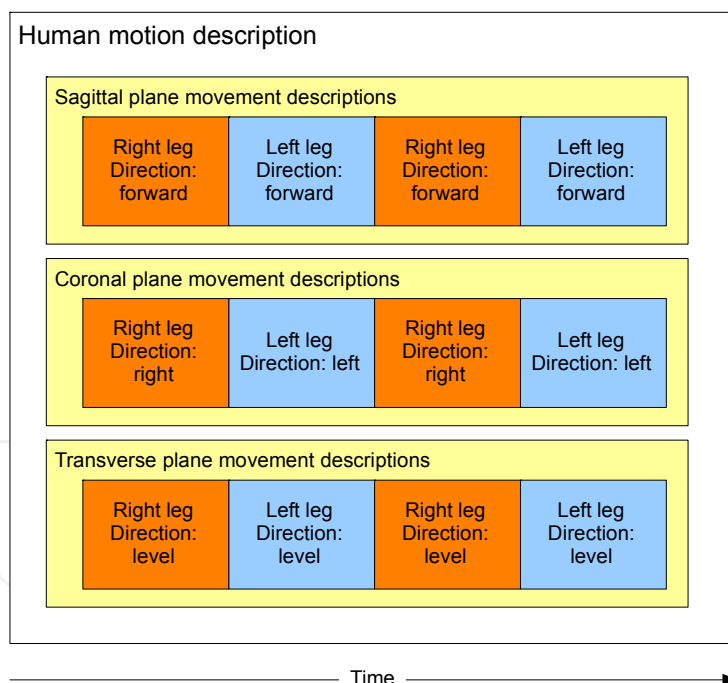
Human motion description

Sagittal plane movement descriptions

| Right leg Direction: forward | Left leg Direction: forward | Right leg Direction: forward | Left leg Direction: forward |
|---|---|---|---|

Coronal plane movement descriptions

| Right leg Direction: right | Left leg Direction: left | Right leg Direction: right | Left leg Direction: left |
|---|---|---|---|

Transverse plane movement descriptions

| Right leg Direction: level | Left leg Direction: level | Right leg Direction: level | Left leg Direction: level |
|---|---|---|---|

Time